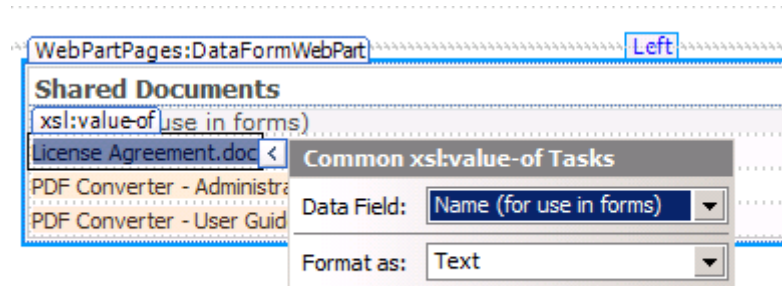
WebPartPages:DataFormWebPart
Left
Shared Documents
xsl:value-of use in forms)
License Agreement.doc <
PDF Converter - Administra
PDF Converter - User Guid
Common xsl:value-of Tasks
Data Field: Name (for use in forms)
Format as: Text